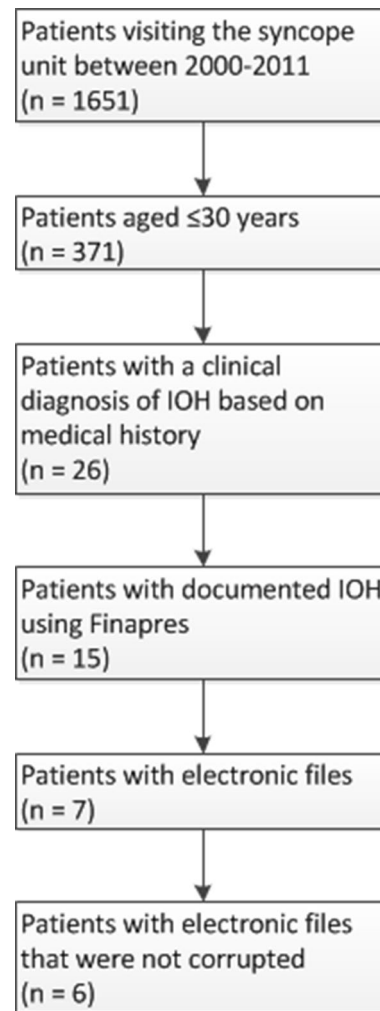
Patients visiting the syncope unit between 2000-2011 (n = 1651)

Patients aged ≤30 years (n = 371)

Patients with a clinical diagnosis of IOH based on medical history (n = 26)

Patients with documented IOH using Finapres (n = 15)

Patients with electronic files (n = 7)

Patients with electronic files that were not corrupted (n = 6)